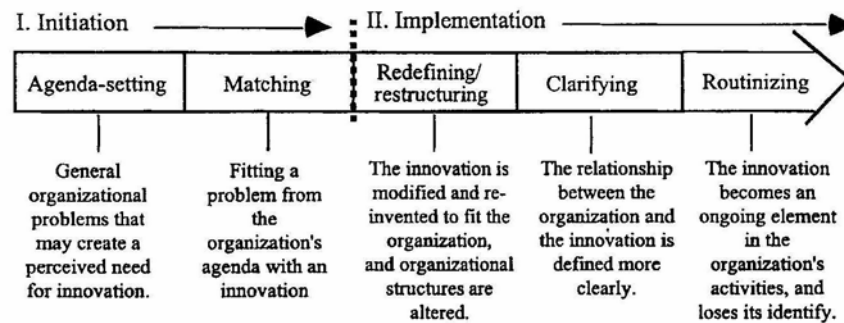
I. Initiation

II. Implementation

Agenda-setting

Matching

Redefining/ restructuring

Clarifying

Routinizing

General organizational problems that may create a perceived need for innovation.

Fitting a problem from the organization's agenda with an innovation

The innovation is modified and re-invented to fit the organization, and organizational structures are altered.

The relationship between the organization and the innovation is defined more clearly.

The innovation becomes an ongoing element in the organization's activities, and loses its identify.